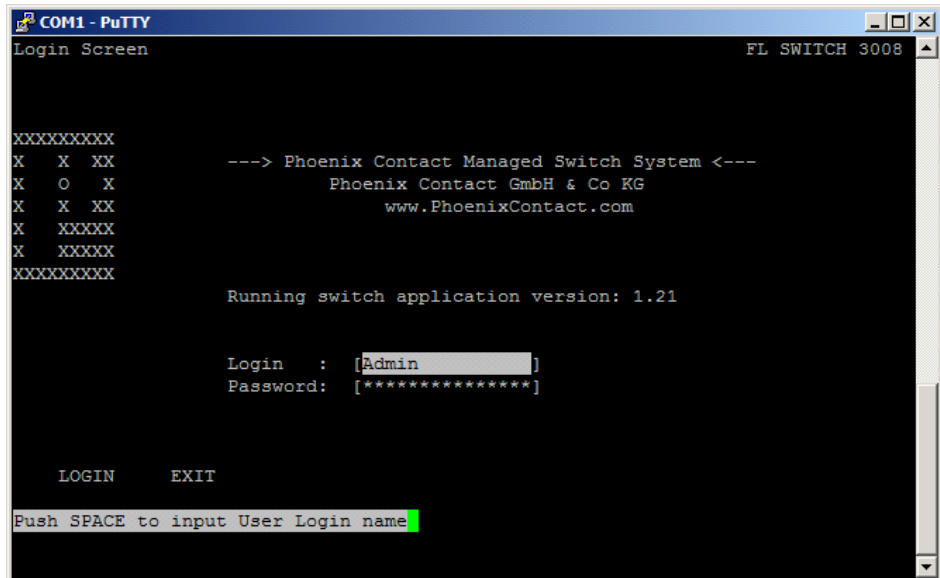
COM1 - PuTTY

Login Screen FL SWITCH 3008

XXXXXXXXX
X X XX ---> Phoenix Contact Managed Switch System <---
X O X Phoenix Contact GmbH & Co KG
X X XX www.PhoenixContact.com
X XXXXX
X XXXXX
XXXXXXXXX

Running switch application version: 1.21

Login : [Admin ]
Password: [***************]

LOGIN EXIT

Push SPACE to input User Login name